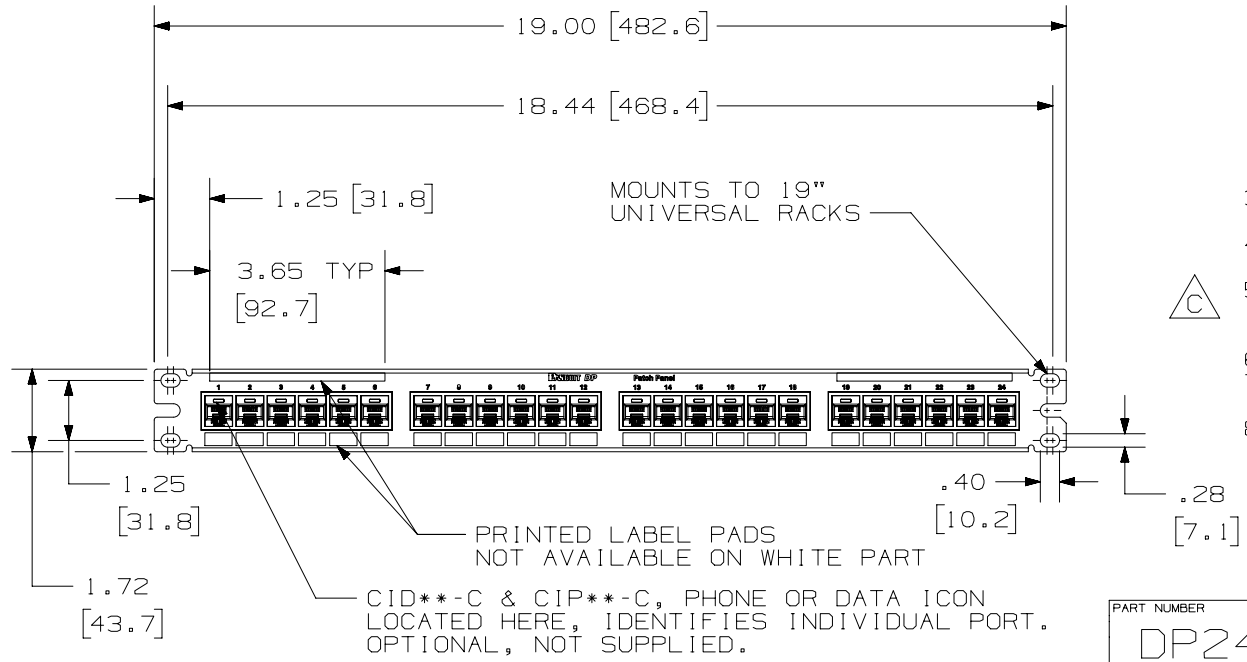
19.00 [482.6]

18.44 [468.4]

1.25 [31.8]

MOUNTS TO 19" UNIVERSAL RACKS

3.65 TYP [92.7]

C

PANDUIT DP Patch Panel

1 2 3 4 5 6 7 8 9 10 11 12 13 14 15 16 17 18 19 20 21 22 23 24

1.25 [31.8]

.40 [10.2]

.28 [7.1]

PRINTED LABEL PADS NOT AVAILABLE ON WHITE PART

1.72 [43.7]

CID**-C & CIP**-C, PHONE OR DATA ICON LOCATED HERE, IDENTIFIES INDIVIDUAL PORT. OPTIONAL, NOT SUPPLIED.

PART NUMBER

DP24